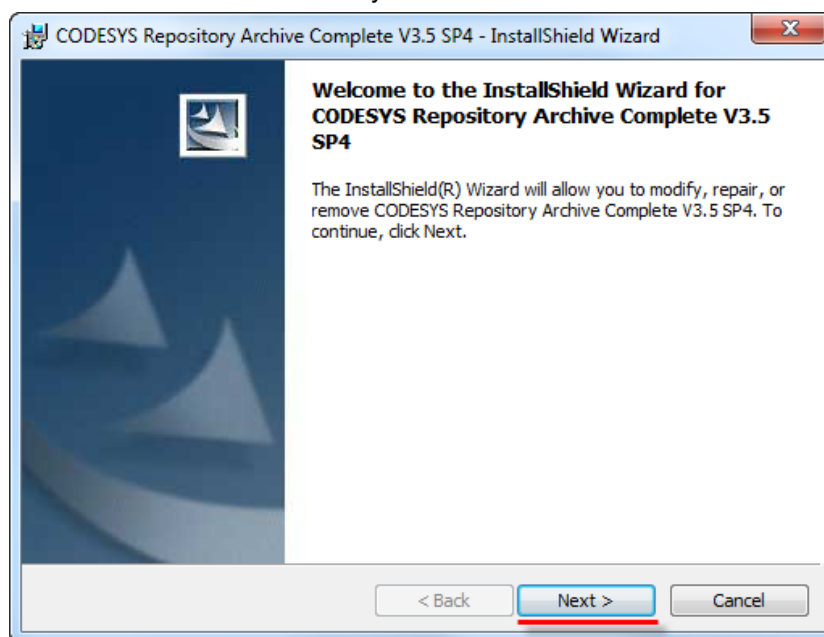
CODESYS Repository Archive Complete V3.5 SP4 - InstallShield Wizard

Welcome to the InstallShield Wizard for CODESYS Repository Archive Complete V3.5 SP4

The InstallShield(R) Wizard will allow you to modify, repair, or remove CODESYS Repository Archive Complete V3.5 SP4. To continue, click Next.

< Back

Next >

Cancel